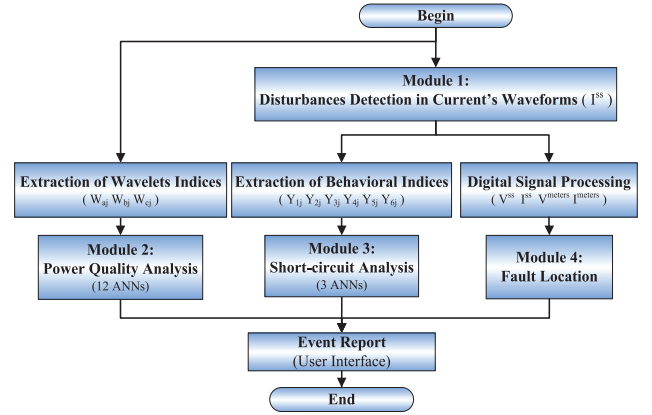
Begin

Module 1:
Disturbances Detection in Current's Waveforms ( $I^{ss}$ )

Extraction of Wavelets Indices
( $W_{aj}$ $W_{bj}$ $W_{cj}$ )

Extraction of Behavioral Indices
( $Y_{1j}$ $Y_{2j}$ $Y_{3j}$ $Y_{4j}$ $Y_{5j}$ $Y_{6j}$ )

Digital Signal Processing
( $V^{ss}$ $I^{ss}$ $V^{meters}$ $I^{meters}$ )

Module 2:
Power Quality Analysis
(12 ANNs)

Module 3:
Short-circuit Analysis
(3 ANNs)

Module 4:
Fault Location

Event Report
(User Interface)

End